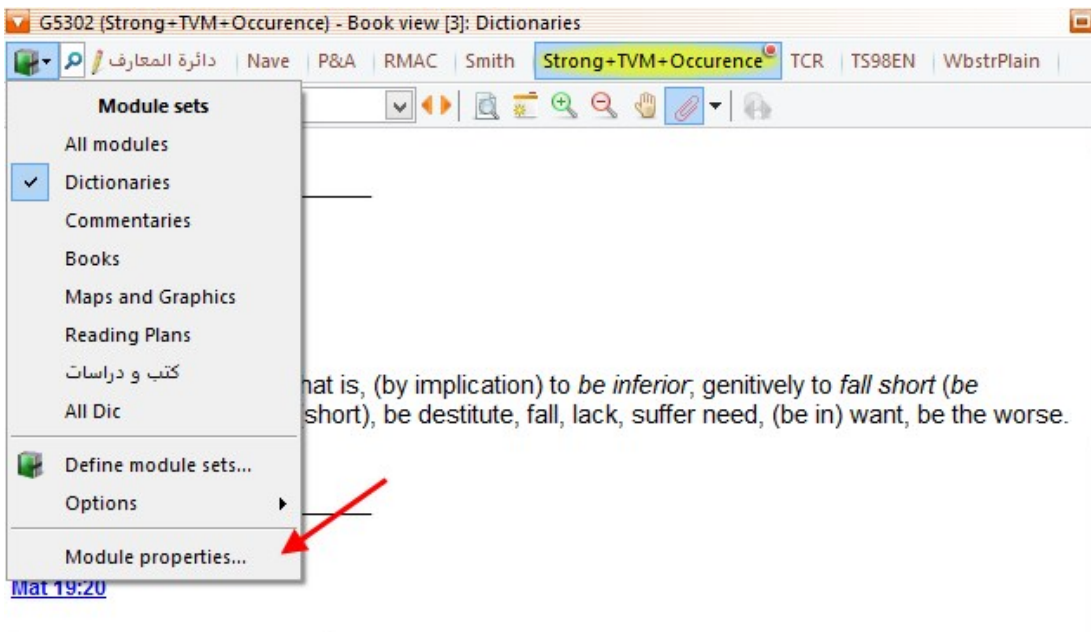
G5302 (Strong+TVM+Occurence) - Book view [3]: Dictionaries

دائرة المعارف | Nave | P&A | RMAC | Smith | Strong+TVM+Occurence | TCR | TS98EN | WbstrPlain

Module sets
All modules
Dictionaries
Commentaries
Books
Maps and Graphics
Reading Plans
كتب و دراسات
All Dic
Define module sets...
Options
Module properties...

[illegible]hat is, (by implication) to *be inferior*; genitively to *fall short* (*be* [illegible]short), be destitute, fall, lack, suffer need, (be in) want, be the worse.

Mat 19:20